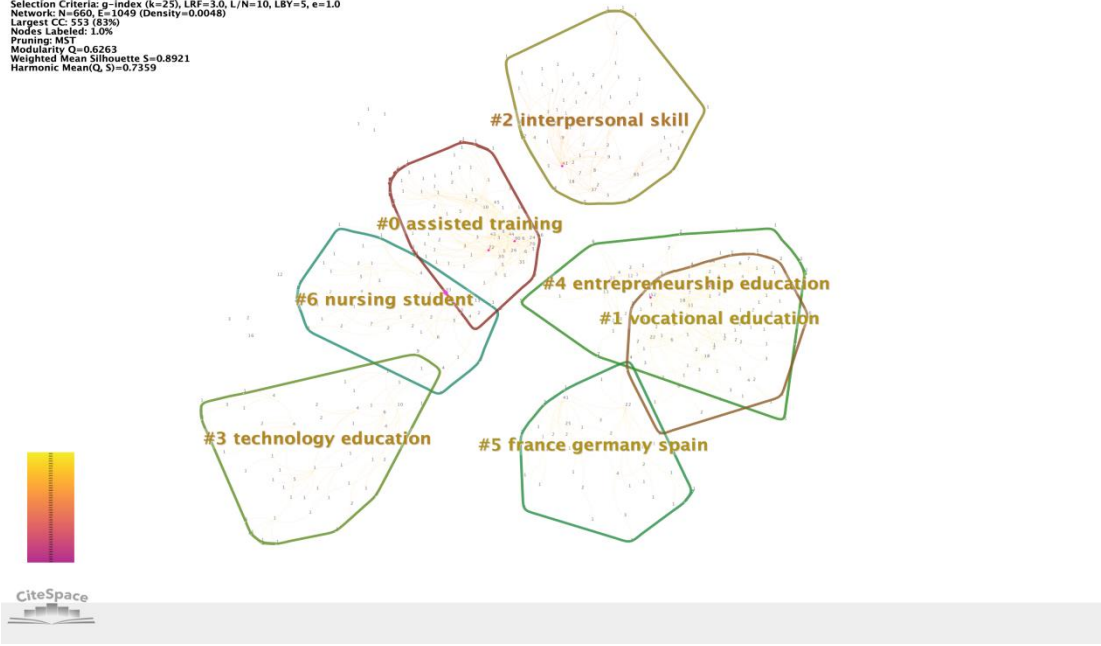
Selection Criteria: g-index (k=25), LRF=3.0, L/N=10, LBY=5, e=1.0
Network: N=660, E=1049 (Density=0.0048)
Largest CC: 553 (83%)
Nodes Labeled: 1.0%
Pruning: MST
Modularity Q=0.6263
Weighted Mean Silhouette S=0.8921
Harmonic Mean(Q, S)=0.7359

#2 interpersonal skill

#0 assisted training

#6 nursing student

#4 entrepreneurship education

#1 vocational education

#3 technology education

#5 france germany spain

CiteSpace